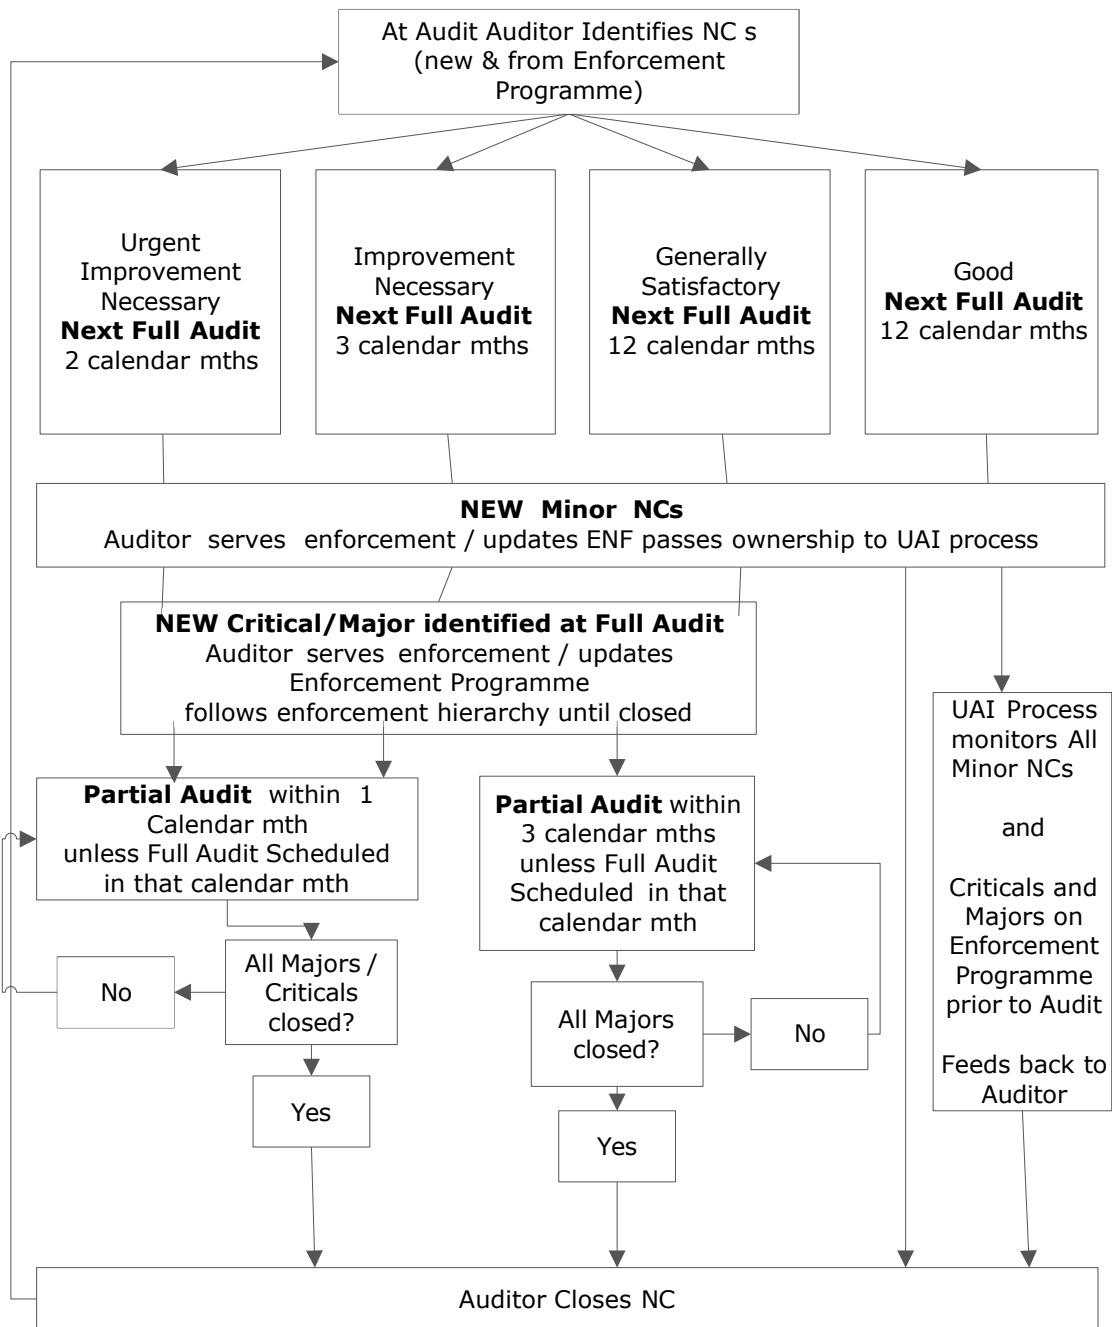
At Audit Auditor Identifies NC s (new & from Enforcement Programme)

Urgent Improvement Necessary
**Next Full Audit**
2 calendar mths

Improvement Necessary
**Next Full Audit**
3 calendar mths

Generally Satisfactory
**Next Full Audit**
12 calendar mths

Good
**Next Full Audit**
12 calendar mths

**NEW Minor NCs**
Auditor serves enforcement / updates ENF passes ownership to UAI process

**NEW Critical/Major identified at Full Audit**
Auditor serves enforcement / updates Enforcement Programme
follows enforcement hierarchy until closed

**Partial Audit** within 1 Calendar mth unless Full Audit Scheduled in that calendar mth

All Majors / Criticals closed?

No

Yes

**Partial Audit** within 3 calendar mths unless Full Audit Scheduled in that calendar mth

All Majors closed?

No

Yes

UAI Process monitors All Minor NCs

and

Criticals and Majors on Enforcement Programme prior to Audit

Feeds back to Auditor

Auditor Closes NC